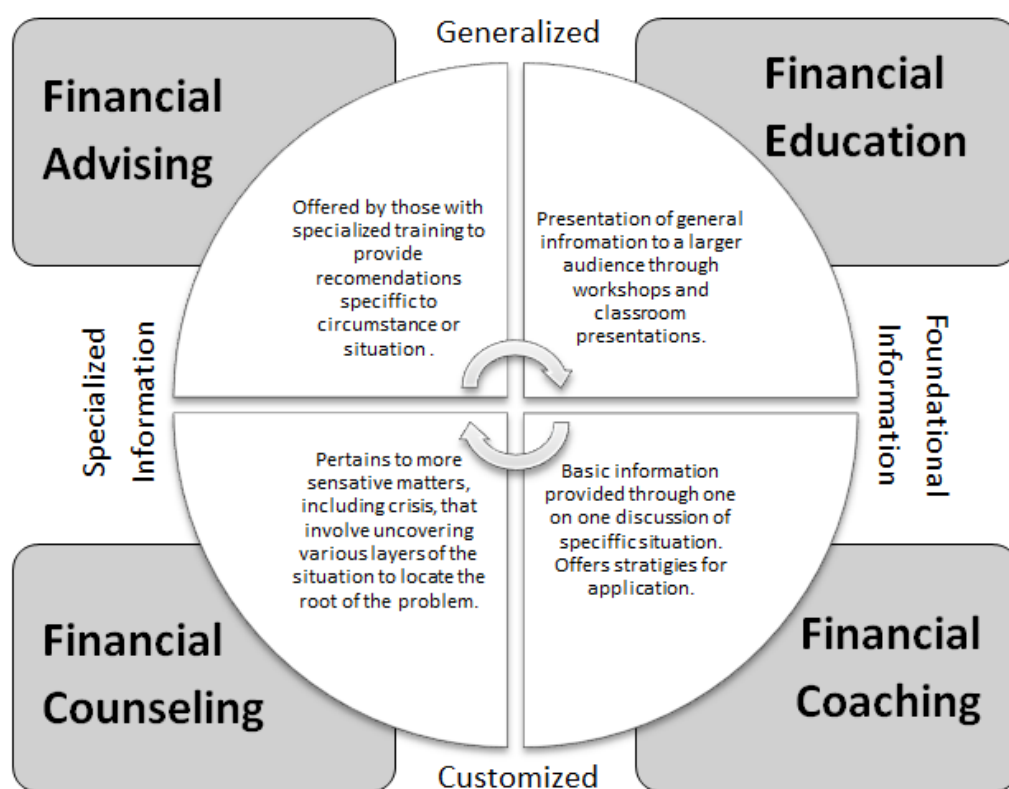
Generalized

Financial Advising

Financial Education

Offered by those with specialized training to provide recomendations specific to circumstance or situation .

Presentation of general infromation to a larger audience through workshops and classroom presentations.

Specialized Information

Foundational Information

Pertains to more sensative matters, including crisis, that involve uncovering various layers of the situation to locate the root of the problem.

Basic information provided through one on one discussion of speciffic situation. Offers stratigies for application.

Financial Counseling

Financial Coaching

Customized